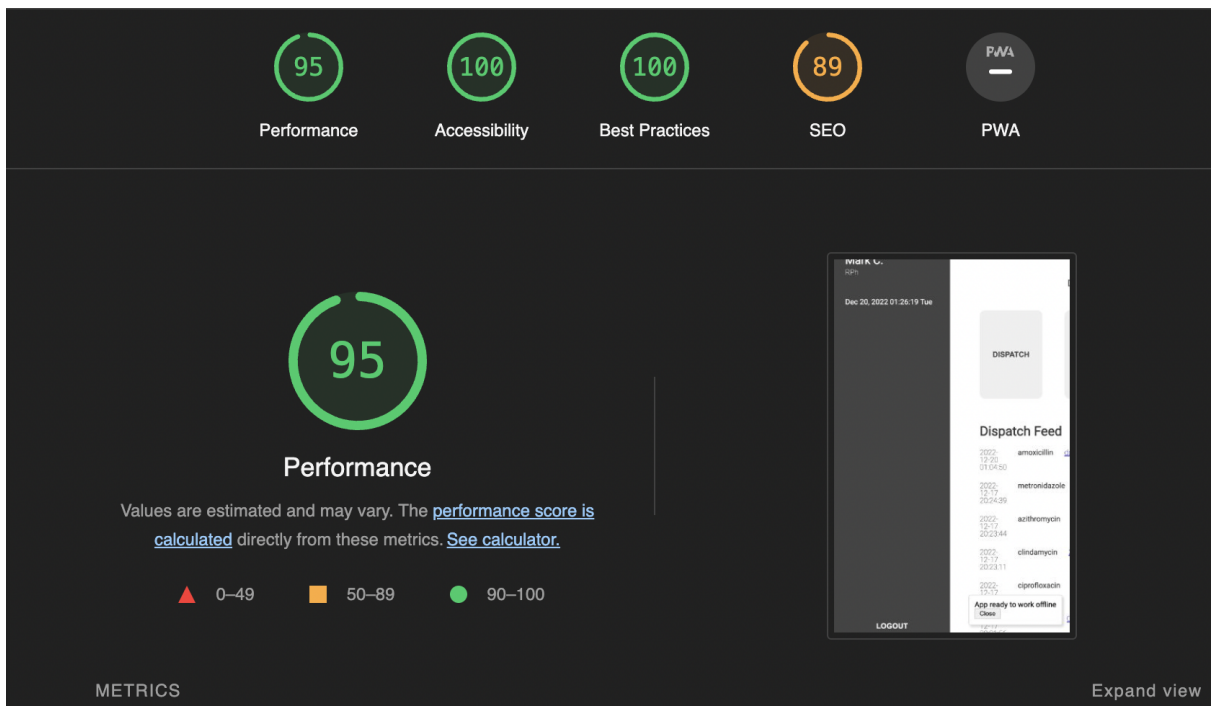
95
Performance

100
Accessibility

100
Best Practices

89
SEO

PWA
PWA

Mark C.
RPh
Dec 20, 2022 01:26:19 Tue

DISPATCH

Dispatch Feed

2022-12-20 01:04:50 amoxicillin
2022-12-17 20:24:39 metronidazole
2022-12-17 20:23:44 azithromycin
2022-12-17 20:23:11 clindamycin
2022-12-17 ciprofloxacin

App ready to work offline
Close

LOGOUT

95

Performance

Values are estimated and may vary. The performance score is calculated directly from these metrics. See calculator.

0–49 50–89 90–100

METRICS

Expand view